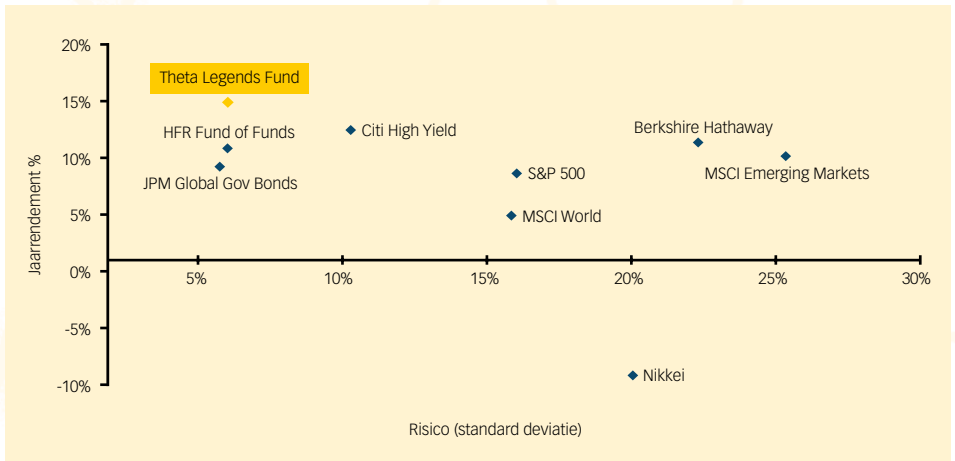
20%
15%
10%
5%
0%
-5%
-10%

Jaarrendement %

Theta Legends Fund
HFR Fund of Funds
JPM Global Gov Bonds
Citi High Yield
S&P 500
MSCI World
Berkshire Hathaway
MSCI Emerging Markets
Nikkei

5%
10%
15%
20%
25%
30%

Risico (standard deviatie)